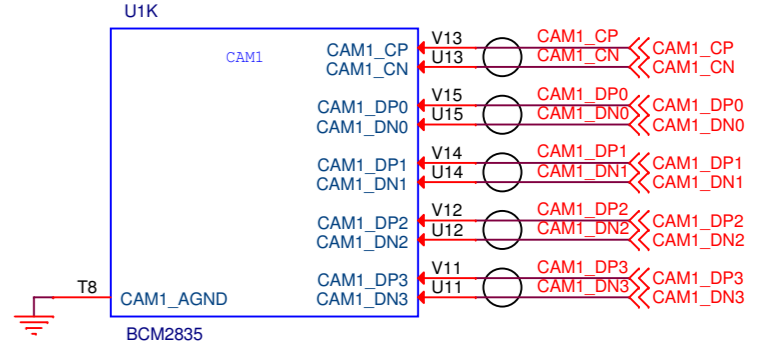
U1K

CAM1

CAM1_CP
CAM1_CN
CAM1_DP0
CAM1_DN0
CAM1_DP1
CAM1_DN1
CAM1_DP2
CAM1_DN2
CAM1_DP3
CAM1_DN3

T8
CAM1_AGND

BCM2835

V13
U13
V15
U15
V14
U14
V12
U12
V11
U11

CAM1_CP
CAM1_CN
CAM1_DP0
CAM1_DN0
CAM1_DP1
CAM1_DN1
CAM1_DP2
CAM1_DN2
CAM1_DP3
CAM1_DN3

CAM1_CP
CAM1_CN
CAM1_DP0
CAM1_DN0
CAM1_DP1
CAM1_DN1
CAM1_DP2
CAM1_DN2
CAM1_DP3
CAM1_DN3